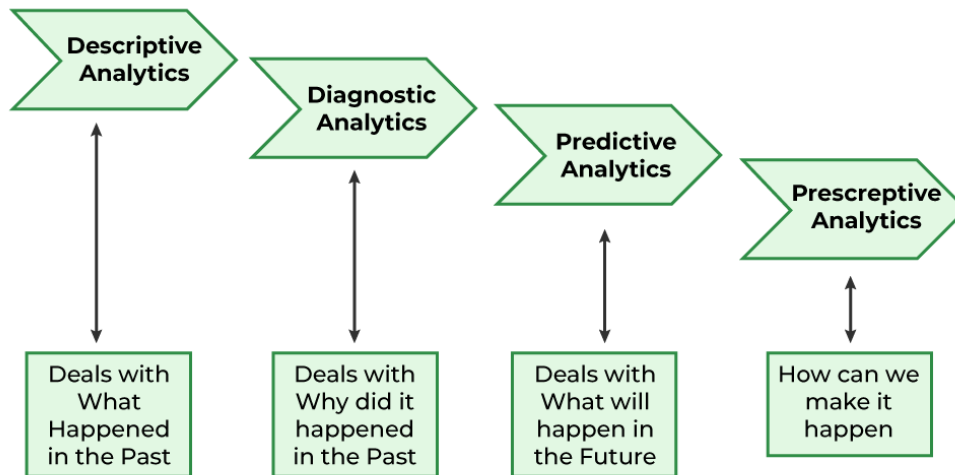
Descriptive Analytics

Diagnostic Analytics

Predictive Analytics

Prescreptive Analytics

Deals with What Happened in the Past

Deals with Why did it happened in the Past

Deals with What will happen in the Future

How can we make it happen